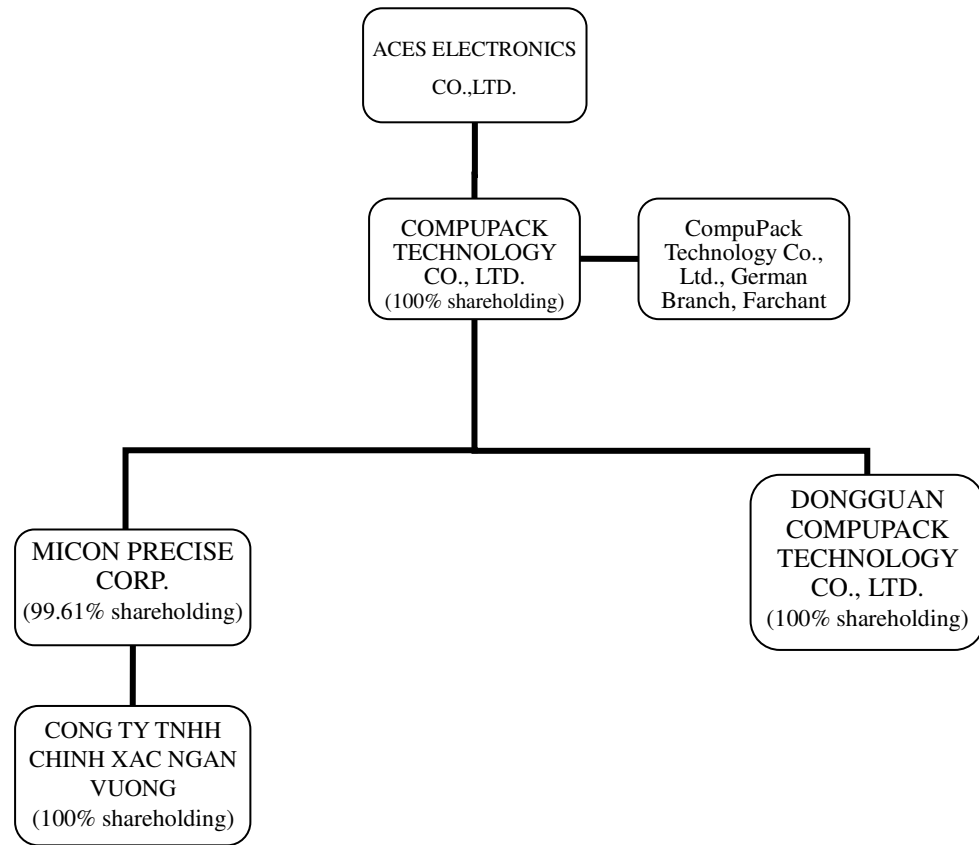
ACES ELECTRONICS CO.,LTD.

COMPUPACK TECHNOLOGY CO., LTD. (100% shareholding)

CompuPack Technology Co., Ltd., German Branch, Farchant

MICON PRECISE CORP. (99.61% shareholding)

DONGGUAN COMPUPACK TECHNOLOGY CO., LTD. (100% shareholding)

CONG TY TNHH CHINH XAC NGAN VUONG (100% shareholding)